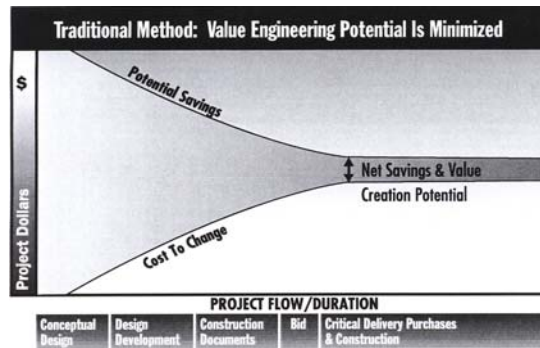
Traditional Method: Value Engineering Potential Is Minimized

$

Project Dollars

Potential Savings

Net Savings & Value Creation Potential

Cost To Change

PROJECT FLOW/DURATION

Conceptual Design | Design Development | Construction Documents | Bid | Critical Delivery Purchases & Construction